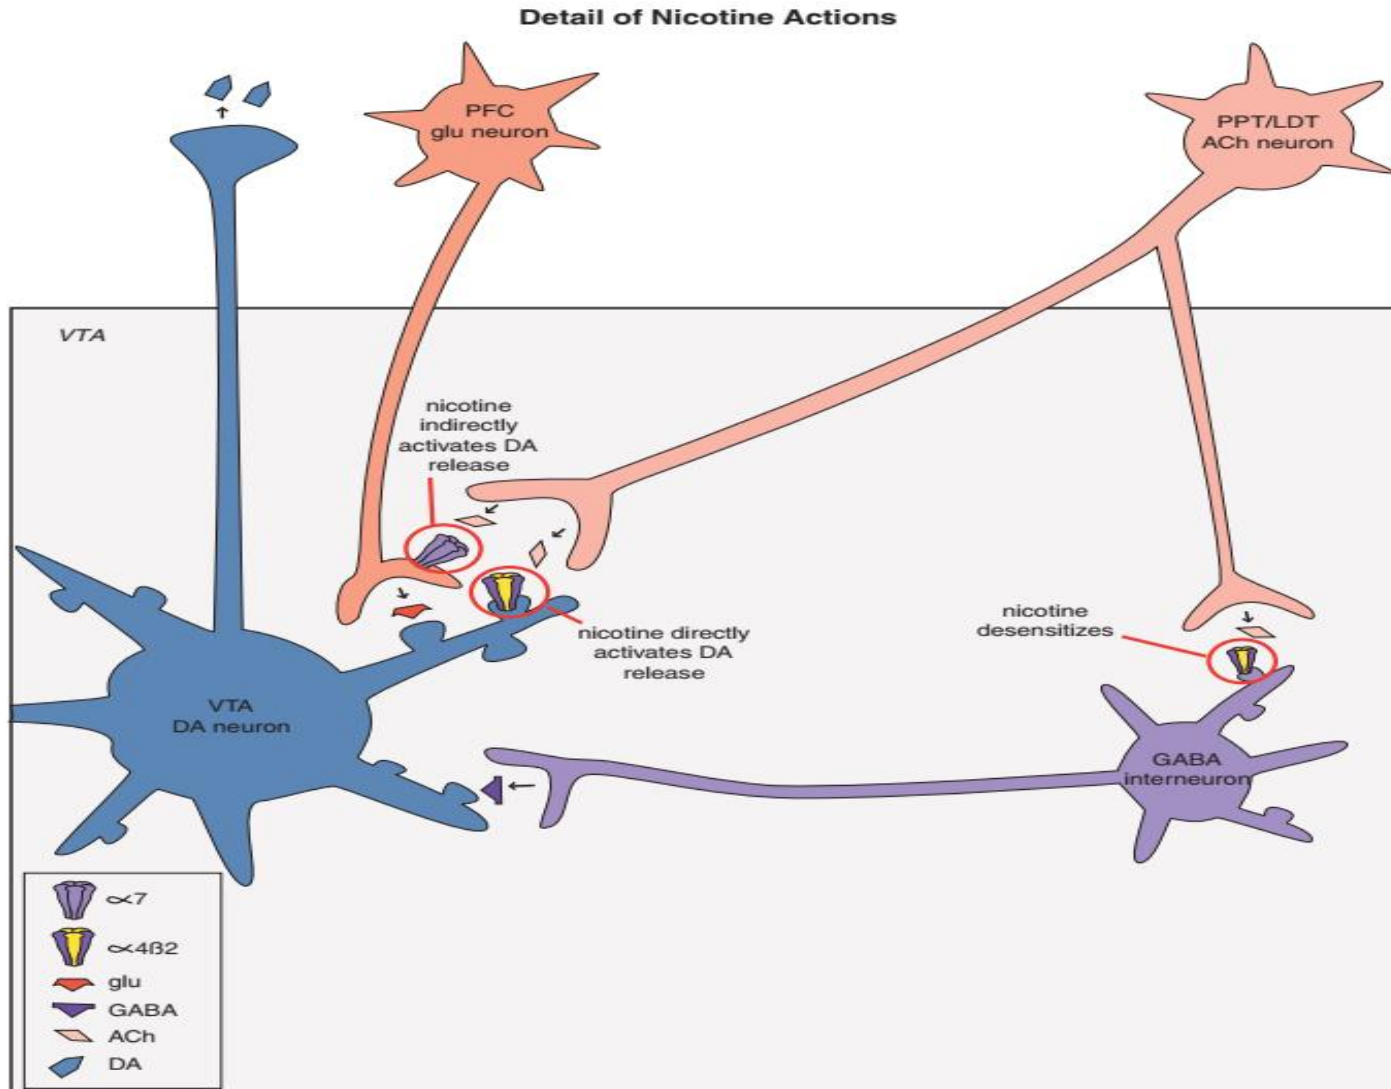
Detail of Nicotine Actions

PFC glu neuron

PPT/LDT ACh neuron

VTA

nicotine indirectly activates DA release

nicotine directly activates DA release

nicotine desensitizes

VTA DA neuron

GABA interneuron

∝7
∝4ß2
glu
GABA
ACh
DA